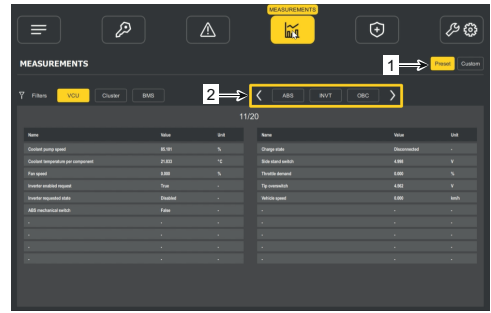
MEASUREMENTS

MEASUREMENTS

1

Preset

Custom

Filters

VCU

Cluster

BMS

2

ABS

INVT

OBC

11/20

| Name | Value | Unit |
|---|---|---|
| Coolant pump speed | 65.161 | % |
| Coolant temperature per component | 21.633 | °C |
| Fan speed | 0.000 | % |
| Inverter enabled request | True | - |
| Inverter requested state | Disabled | - |
| ABS mechanical switch | False | - |
| - | - | - |
| - | - | - |
| - | - | - |
| - | - | - |

| Name | Value | Unit |
|---|---|---|
| Charge state | Disconnected | - |
| Side stand switch | 4.990 | V |
| Throttle demand | 0.000 | % |
| Tip overswitch | 4.002 | V |
| Vehicle speed | 0.000 | km/h |
| - | - | - |
| - | - | - |
| - | - | - |
| - | - | - |
| - | - | - |